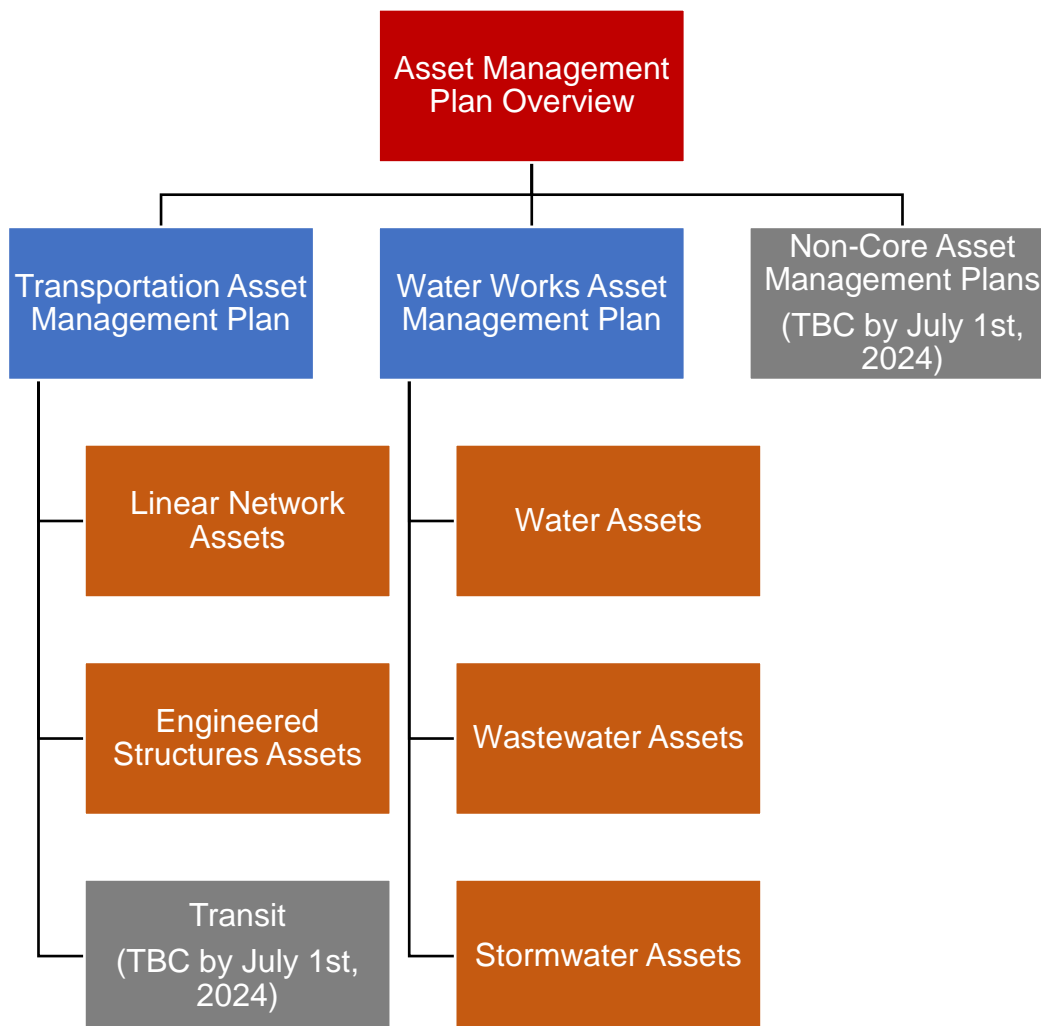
Asset Management Plan Overview

Transportation Asset Management Plan

Water Works Asset Management Plan

Non-Core Asset Management Plans

(TBC by July 1st, 2024)

Linear Network Assets

Engineered Structures Assets

Transit

(TBC by July 1st, 2024)

Water Assets

Wastewater Assets

Stormwater Assets